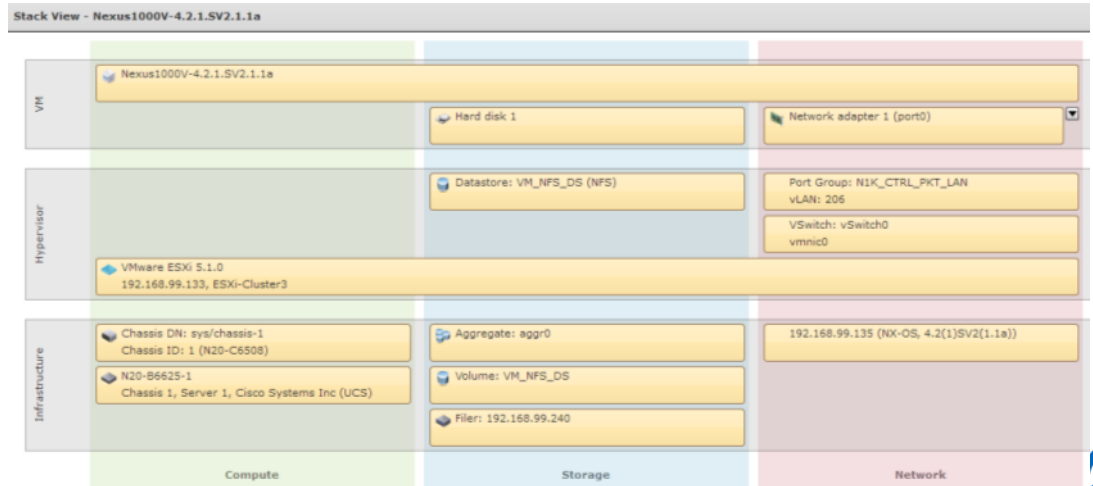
Stack View - Nexus1000V-4.2.1.SV2.1.1a

VM

Nexus1000V-4.2.1.SV2.1.1a

Hard disk 1

Network adapter 1 (port0)

Hypervisor

Datastore: VM_NFS_DS (NFS)

Port Group: N1K_CTRL_PKT_LAN
vLAN: 206

VSwitch: vSwitch0
vmnic0

VMware ESXi 5.1.0
192.168.99.133, ESXi-Cluster3

Infrastructure

Chassis DN: sys/chassis-1
Chassis ID: 1 (N20-C6508)

Aggregate: aggr0

192.168.99.135 (NX-OS, 4.2(1)SV2(1.1a))

N20-B6625-1
Chassis 1, Server 1, Cisco Systems Inc (UCS)

Volume: VM_NFS_DS

Filer: 192.168.99.240

Compute

Storage

Network